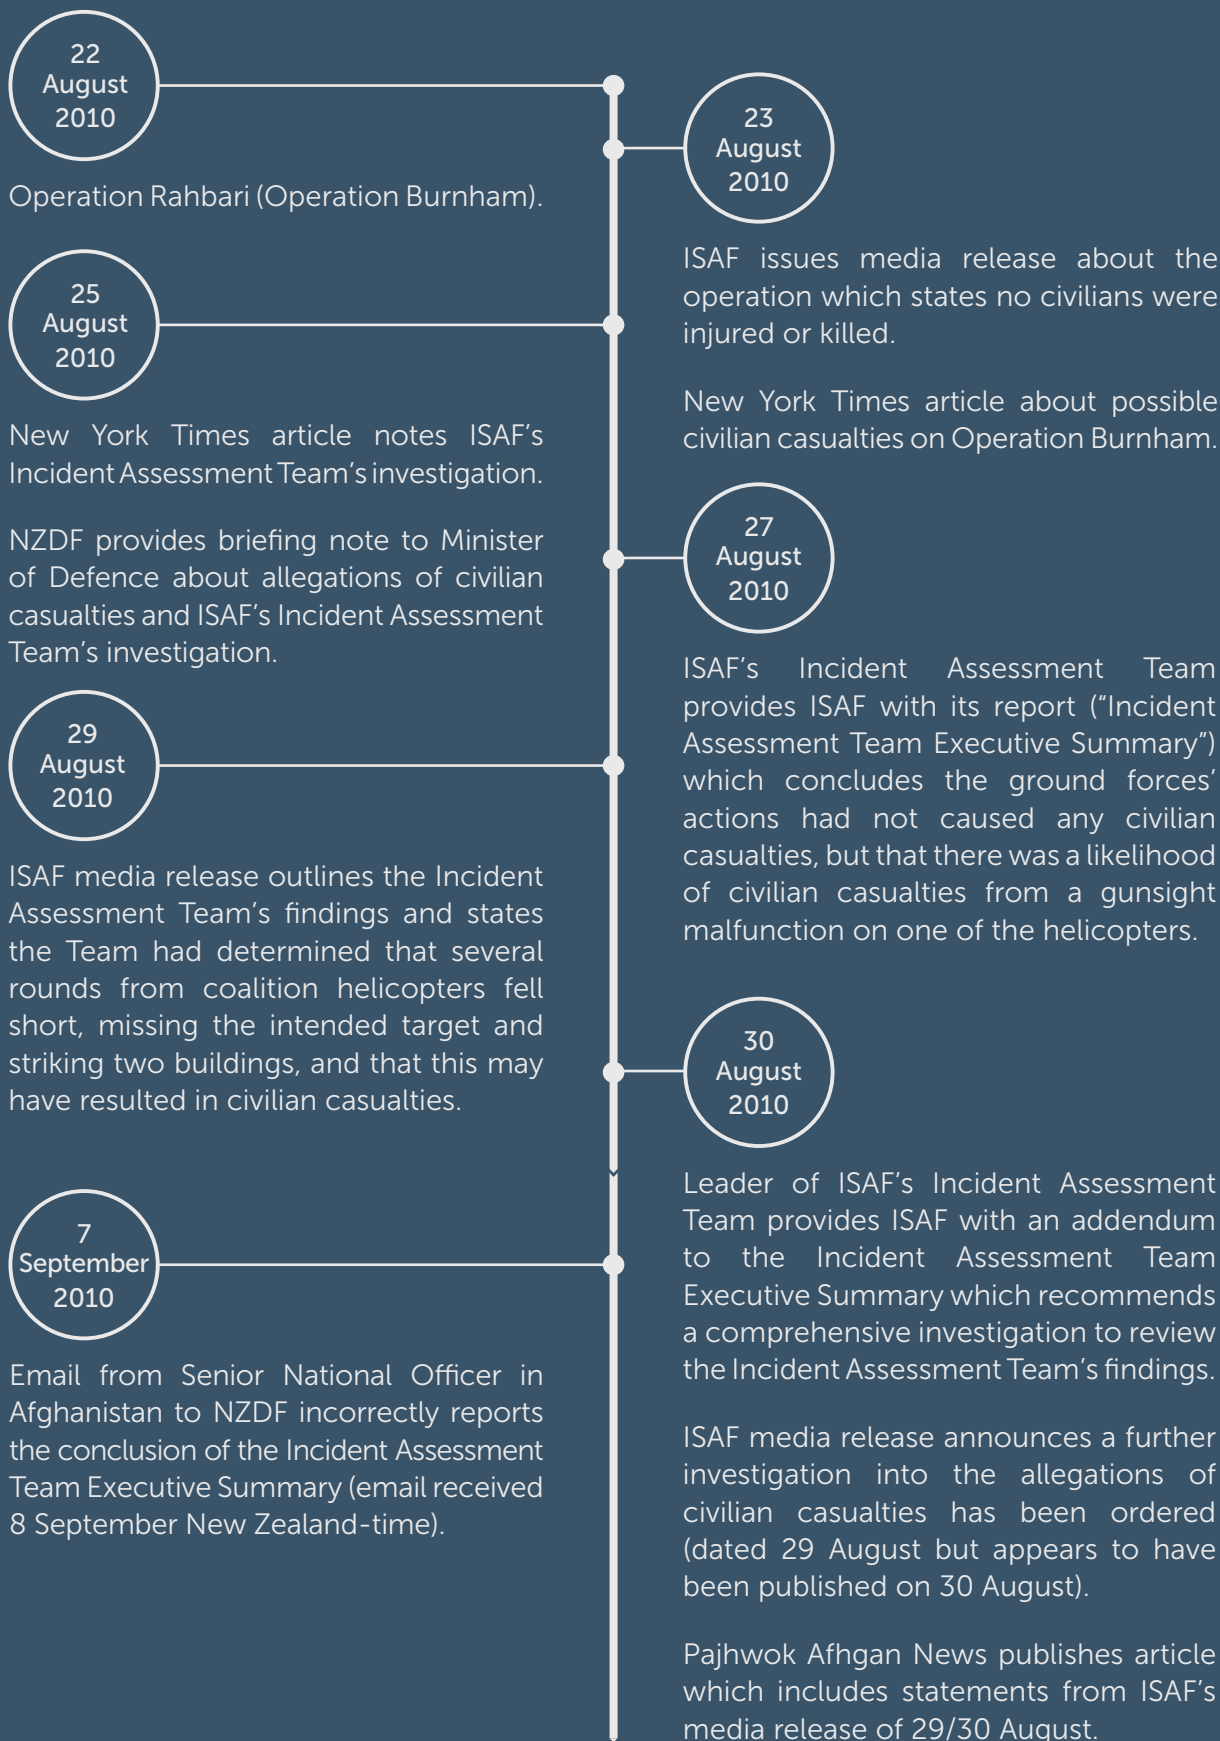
22 August 2010

Operation Rahbari (Operation Burnham).

23 August 2010

ISAF issues media release about the operation which states no civilians were injured or killed.

New York Times article about possible civilian casualties on Operation Burnham.

25 August 2010

New York Times article notes ISAF's Incident Assessment Team's investigation.

NZDF provides briefing note to Minister of Defence about allegations of civilian casualties and ISAF's Incident Assessment Team's investigation.

27 August 2010

ISAF's Incident Assessment Team provides ISAF with its report ("Incident Assessment Team Executive Summary") which concludes the ground forces' actions had not caused any civilian casualties, but that there was a likelihood of civilian casualties from a gunsight malfunction on one of the helicopters.

29 August 2010

ISAF media release outlines the Incident Assessment Team's findings and states the Team had determined that several rounds from coalition helicopters fell short, missing the intended target and striking two buildings, and that this may have resulted in civilian casualties.

30 August 2010

Leader of ISAF's Incident Assessment Team provides ISAF with an addendum to the Incident Assessment Team Executive Summary which recommends a comprehensive investigation to review the Incident Assessment Team's findings.

ISAF media release announces a further investigation into the allegations of civilian casualties has been ordered (dated 29 August but appears to have been published on 30 August).

Pajhwok Afhgan News publishes article which includes statements from ISAF's media release of 29/30 August.

7 September 2010

Email from Senior National Officer in Afghanistan to NZDF incorrectly reports the conclusion of the Incident Assessment Team Executive Summary (email received 8 September New Zealand-time).